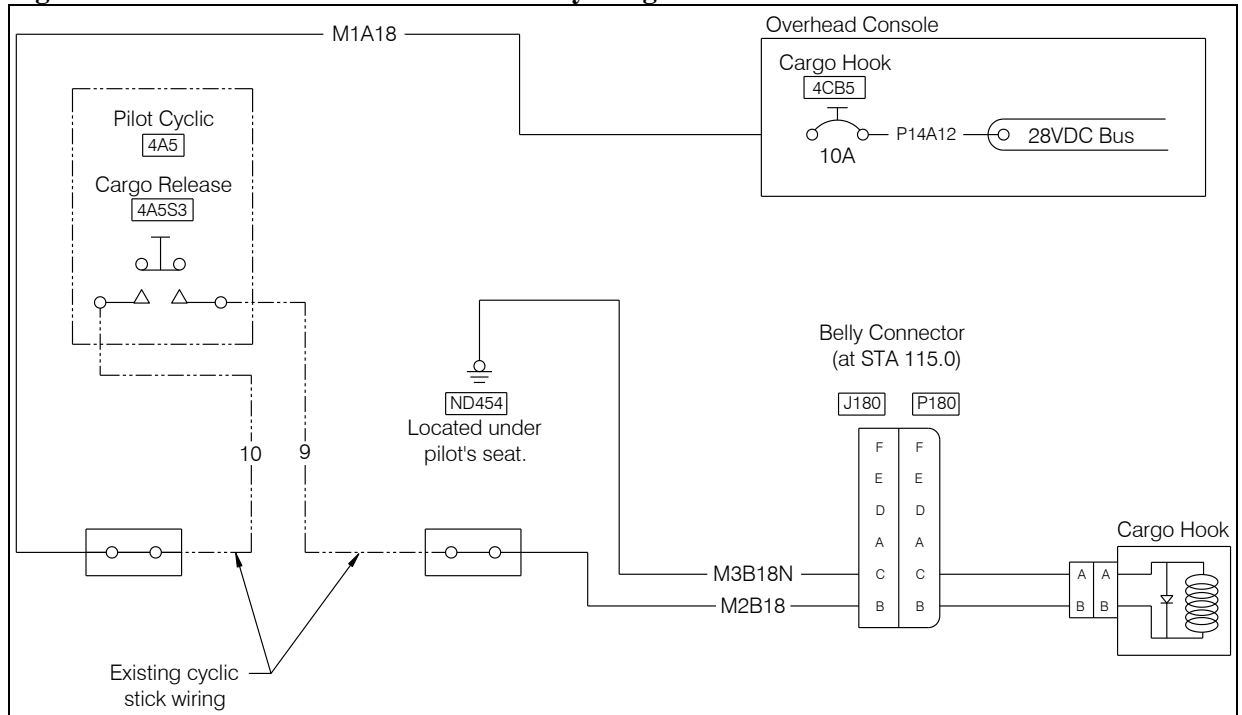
M1A18

Overhead Console

Cargo Hook
4CB5

10A

P14A12

28VDC Bus

Pilot Cyclic
4A5

Cargo Release
4A5S3

10

9

ND454
Located under pilot's seat.

Belly Connector
(at STA 115.0)

J180

P180

| F | F |
|---|---|
| E | E |
| D | D |
| A | A |
| C | C |
| B | B |

M3B18N

M2B18

Cargo Hook

| A | A |
|---|---|
| B | B |

Existing cyclic stick wiring